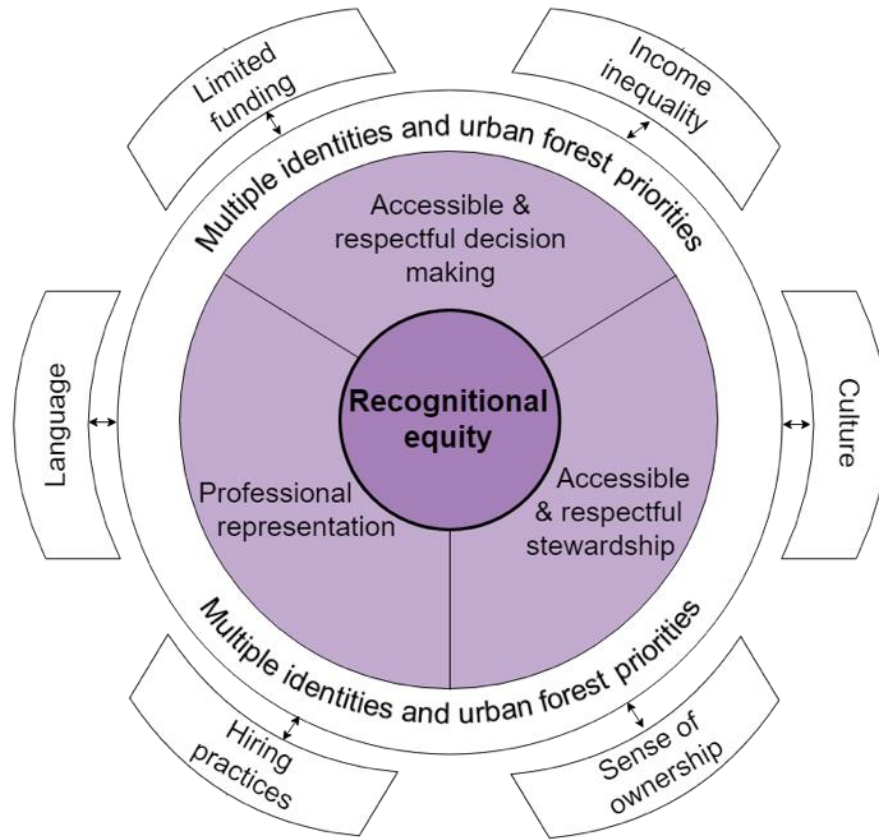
Limited funding

Income inequality

Multiple identities and urban forest priorities

Accessible & respectful decision making

Language

Recognitional equity

Culture

Professional representation

Accessible & respectful stewardship

Multiple identities and urban forest priorities

Hiring practices

Sense of ownership